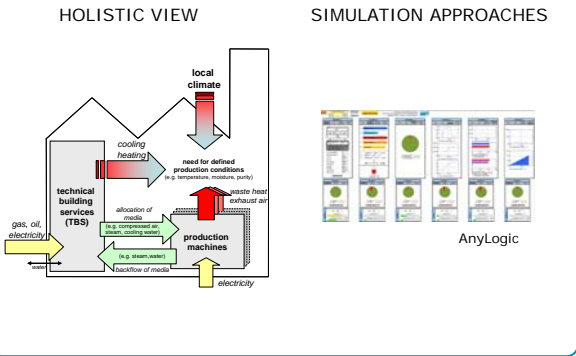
HOLISTIC VIEW

SIMULATION APPROACHES

local climate

cooling heating

need for defined production conditions (e.g. temperature, moisture, purity)

waste heat exhaust air

technical building services (TBS)

allocation of media

(e.g. compressed air, steam, cooling water)

production machines

gas, oil, electricity

(e.g. steam,water)

backflow of media

water

electricity

AnyLogic